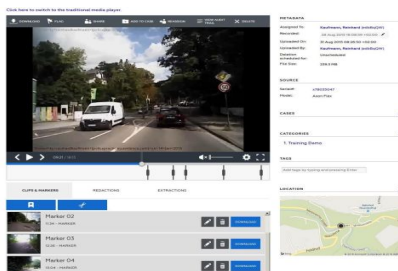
Click here to switch to the traditional media player

DOWNLOAD FLAG SHARE ADD TO CASE REDACT REQUEST SEARCH

METADATA

Assigned To: Kaufmann, Reinhard (rokilla@int)
Recorded: 20 Aug 2019 08:59:00 +02:00
Uploaded On: 21 Aug 2019 08:28:50 +02:00
Uploaded By: Kaufmann, Reinhard (rokilla@int)
Deletion scheduled for: Unscheduled
File Size: 339.5 MB

SOURCE

Serial: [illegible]
Model: Axon Flex

CASES

CATEGORIES

T. Training Demo

TAGS

Add tags by typing and pressing Enter

LOCATION

CLIPS & MARKERS REDACTIONS EXTRACTIONS

Marker 02
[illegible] MARKER
DOWNLOAD

Marker 03
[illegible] MARKER
DOWNLOAD

Marker 04
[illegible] MARKER
DOWNLOAD